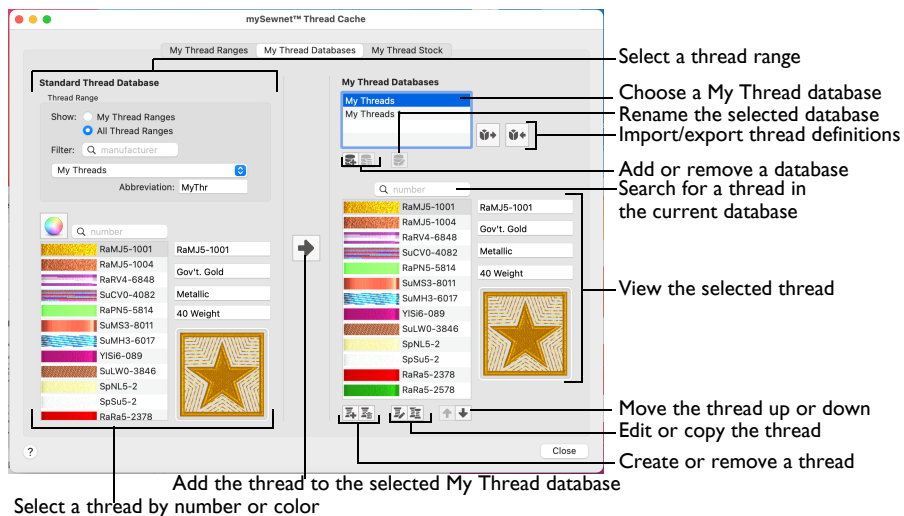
mySewnet™ Thread Cache

My Thread Ranges | My Thread Databases | My Thread Stock

Standard Thread Database

Thread Range

Show: My Thread Ranges
All Thread Ranges

Filter: manufacturer

My Threads

Abbreviation: MyThr

number

RaMJ5-1001
RaMJ5-1004
RaRV4-6848
SuCV0-4082
RaPN5-5814
SuMS3-8011
SuMH3-6017
YlSi6-089
SuLW0-3846
SpNL5-2
SpSu5-2
RaRa5-2378

RaMJ5-1001
Gov't. Gold
Metallic
40 Weight

My Thread Databases

My Threads
My Threads

number

RaMJ5-1001
RaMJ5-1004
RaRV4-6848
SuCV0-4082
RaPN5-5814
SuMS3-8011
SuMH3-6017
YlSi6-089
SuLW0-3846
SpNL5-2
SpSu5-2
RaRa5-2378
RaRa5-2578

RaMJ5-1001
Gov't. Gold
Metallic
40 Weight

?

Close

Select a thread range

Choose a My Thread database

Rename the selected database

Import/export thread definitions

Add or remove a database

Search for a thread in the current database

View the selected thread

Move the thread up or down

Edit or copy the thread

Create or remove a thread

Add the thread to the selected My Thread database

Select a thread by number or color